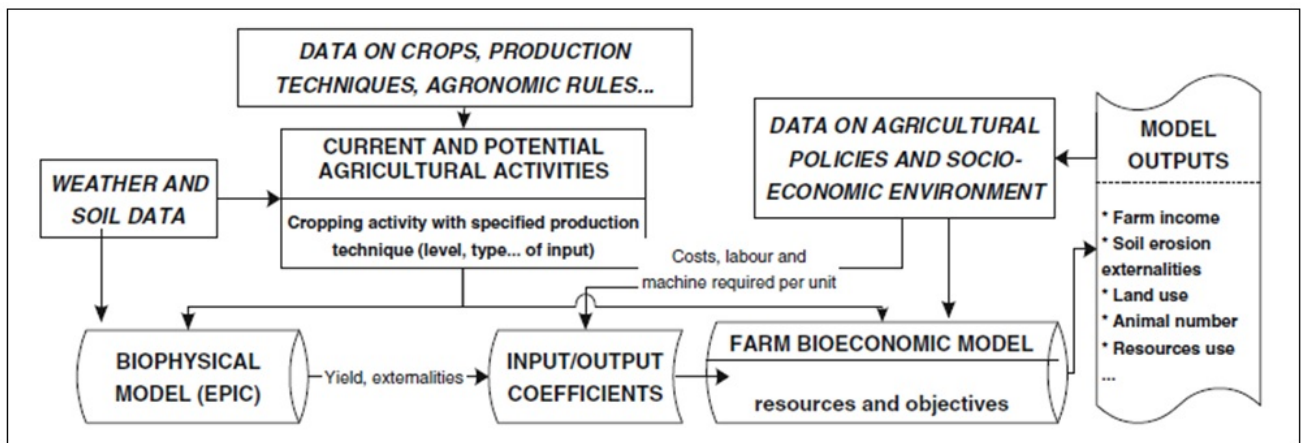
DATA ON CROPS, PRODUCTION TECHNIQUES, AGRONOMIC RULES...

CURRENT AND POTENTIAL AGRICULTURAL ACTIVITIES

Cropping activity with specified production technique (level, type... of input)

WEATHER AND SOIL DATA

DATA ON AGRICULTURAL POLICIES AND SOCIO-ECONOMIC ENVIRONMENT

MODEL OUTPUTS

* Farm income
* Soil erosion externalities
* Land use
* Animal number
* Resources use
...

Costs, labour and machine required per unit

BIOPHYSICAL MODEL (EPIC)

Yield, externalities

INPUT/OUTPUT COEFFICIENTS

FARM BIOECONOMIC MODEL

resources and objectives